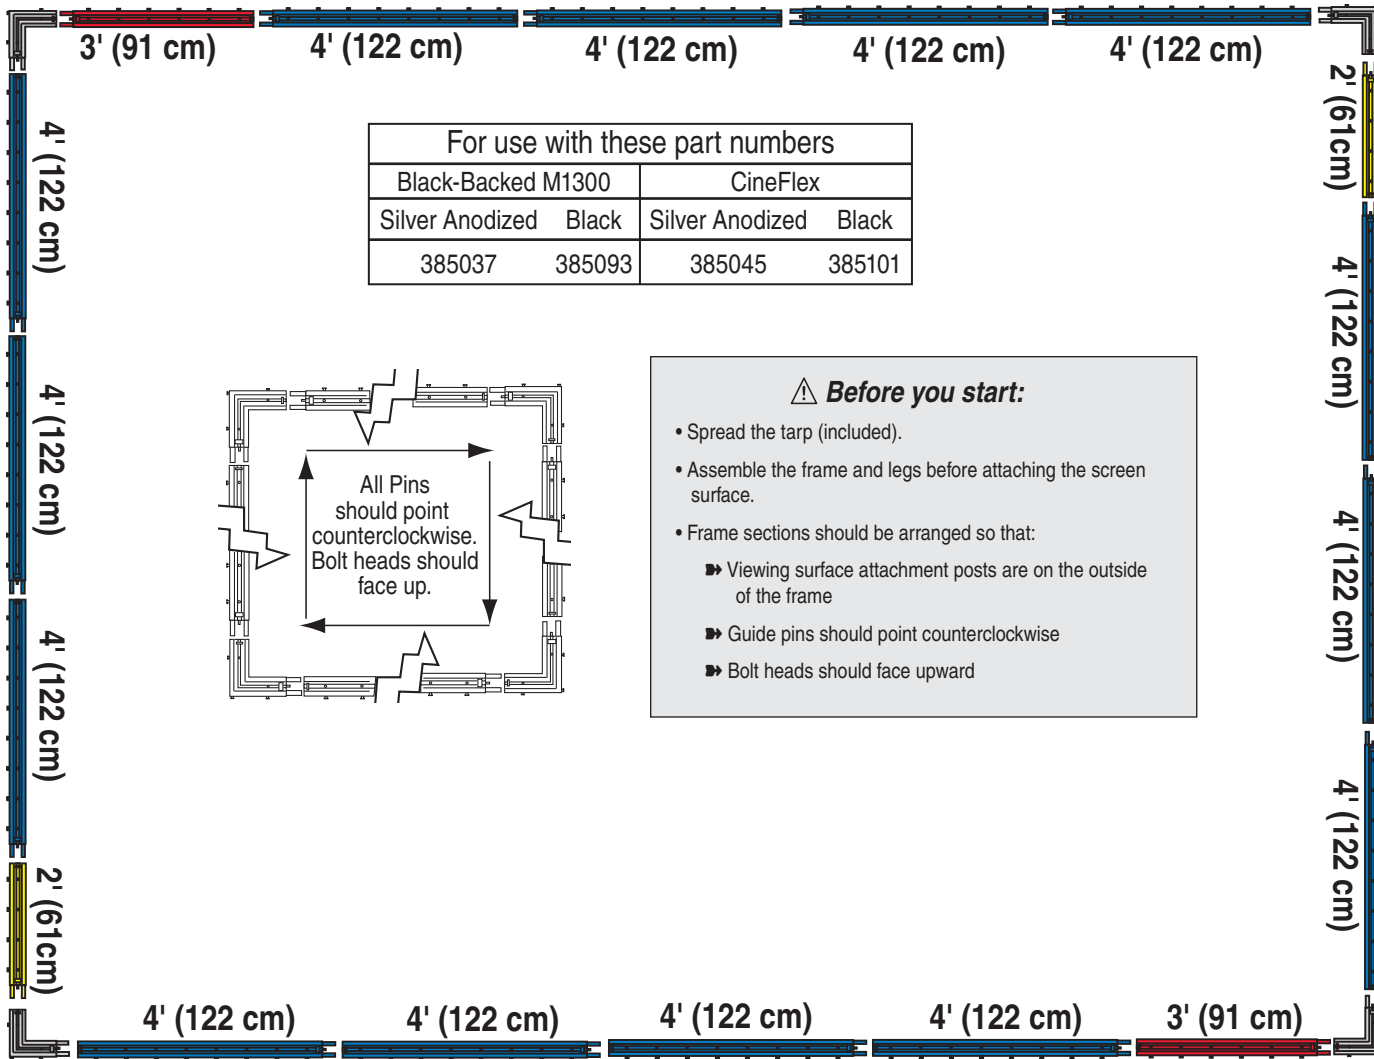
3' (91 cm) 4' (122 cm) 4' (122 cm) 4' (122 cm) 4' (122 cm)

4' (122 cm)

4' (122 cm)

4' (122 cm)

2' (61cm)

2' (61cm)

4' (122 cm)

4' (122 cm)

4' (122 cm)

| For use with these part numbers | | | |
|---|---|---|---|
| Black-Backed M1300 | | CineFlex | |
| Silver Anodized | Black | Silver Anodized | Black |
| 385037 | 385093 | 385045 | 385101 |

All Pins should point counterclockwise. Bolt heads should face up.

⚠ Before you start:

• Spread the tarp (included).

• Assemble the frame and legs before attaching the screen surface.

• Frame sections should be arranged so that:

➽ Viewing surface attachment posts are on the outside of the frame

➽ Guide pins should point counterclockwise

➽ Bolt heads should face upward

4' (122 cm) 4' (122 cm) 4' (122 cm) 4' (122 cm) 3' (91 cm)